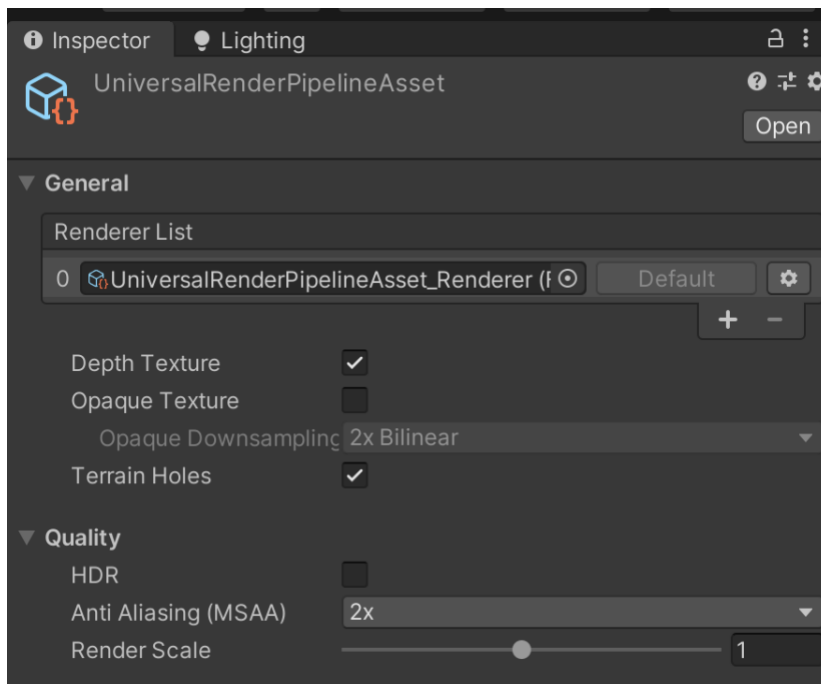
Inspector Lighting

UniversalRenderPipelineAsset

Open

General

Renderer List

0 UniversalRenderPipelineAsset_Renderer (F

Default

+ −

Depth Texture

Opaque Texture

Opaque Downsamplinc 2x Bilinear

Terrain Holes

Quality

HDR

Anti Aliasing (MSAA) 2x

Render Scale 1